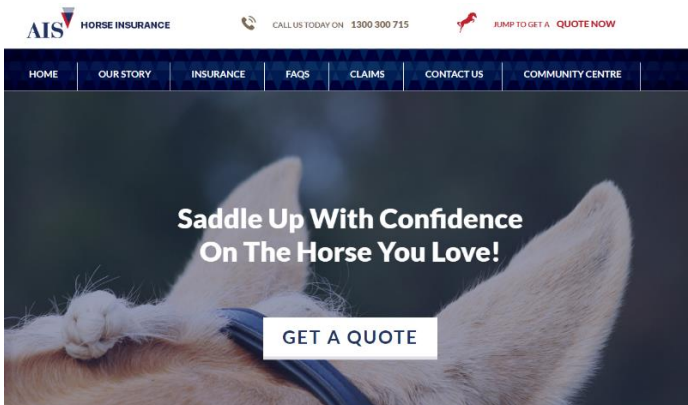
AIS HORSE INSURANCE

CALL US TODAY ON 1300 300 715

JUMP TO GET A QUOTE NOW

HOME
OUR STORY
INSURANCE
FAQS
CLAIMS
CONTACT US
COMMUNITY CENTRE

Saddle Up With Confidence On The Horse You Love!

GET A QUOTE